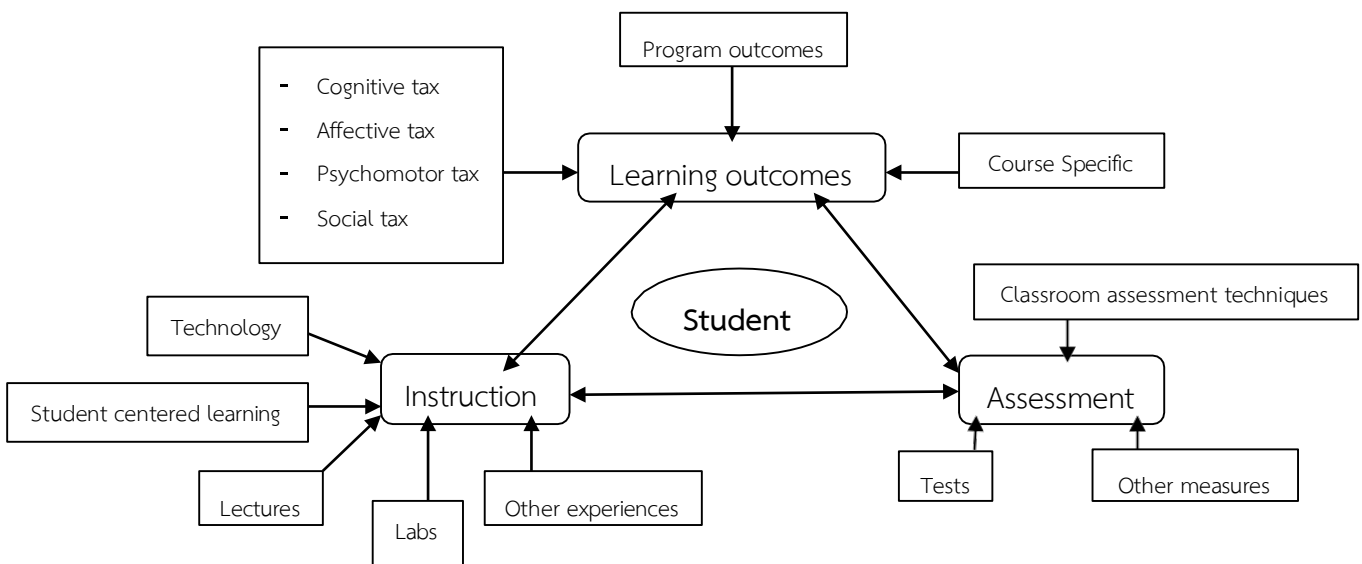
Program outcomes

- Cognitive tax
- Affective tax
- Psychomotor tax
- Social tax

Learning outcomes

Course Specific

Student

Classroom assessment techniques

Technology

Instruction

Assessment

Student centered learning

Lectures

Labs

Other experiences

Tests

Other measures